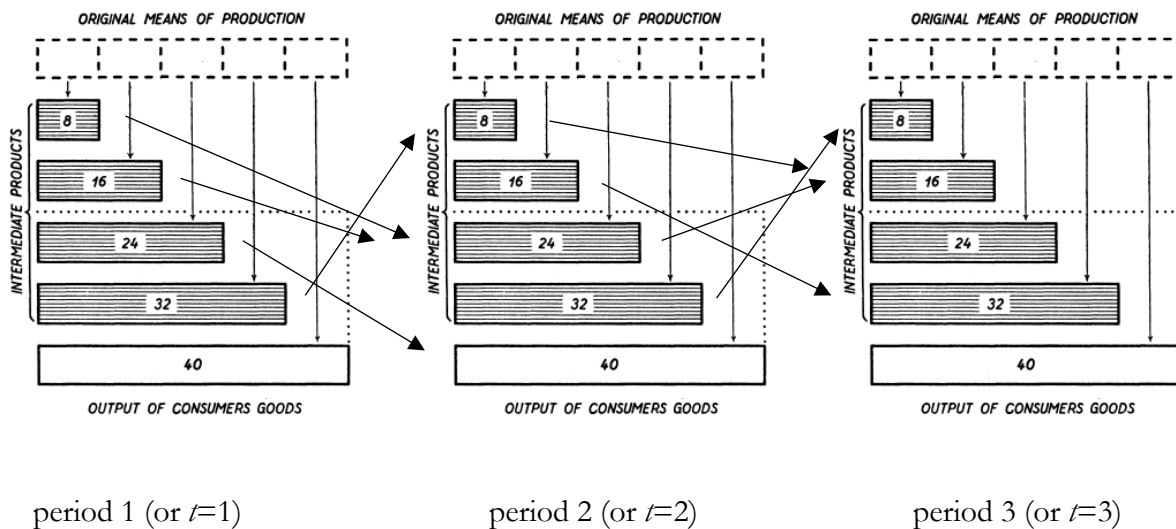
ORIGINAL MEANS OF PRODUCTION

INTERMEDIATE PRODUCTS

8

16

24

32

40

OUTPUT OF CONSUMERS GOODS

ORIGINAL MEANS OF PRODUCTION

INTERMEDIATE PRODUCTS

8

16

24

32

40

OUTPUT OF CONSUMERS GOODS

ORIGINAL MEANS OF PRODUCTION

INTERMEDIATE PRODUCTS

8

16

24

32

40

OUTPUT OF CONSUMERS GOODS

period 1 (or $t$=1)

period 2 (or $t$=2)

period 3 (or $t$=3)